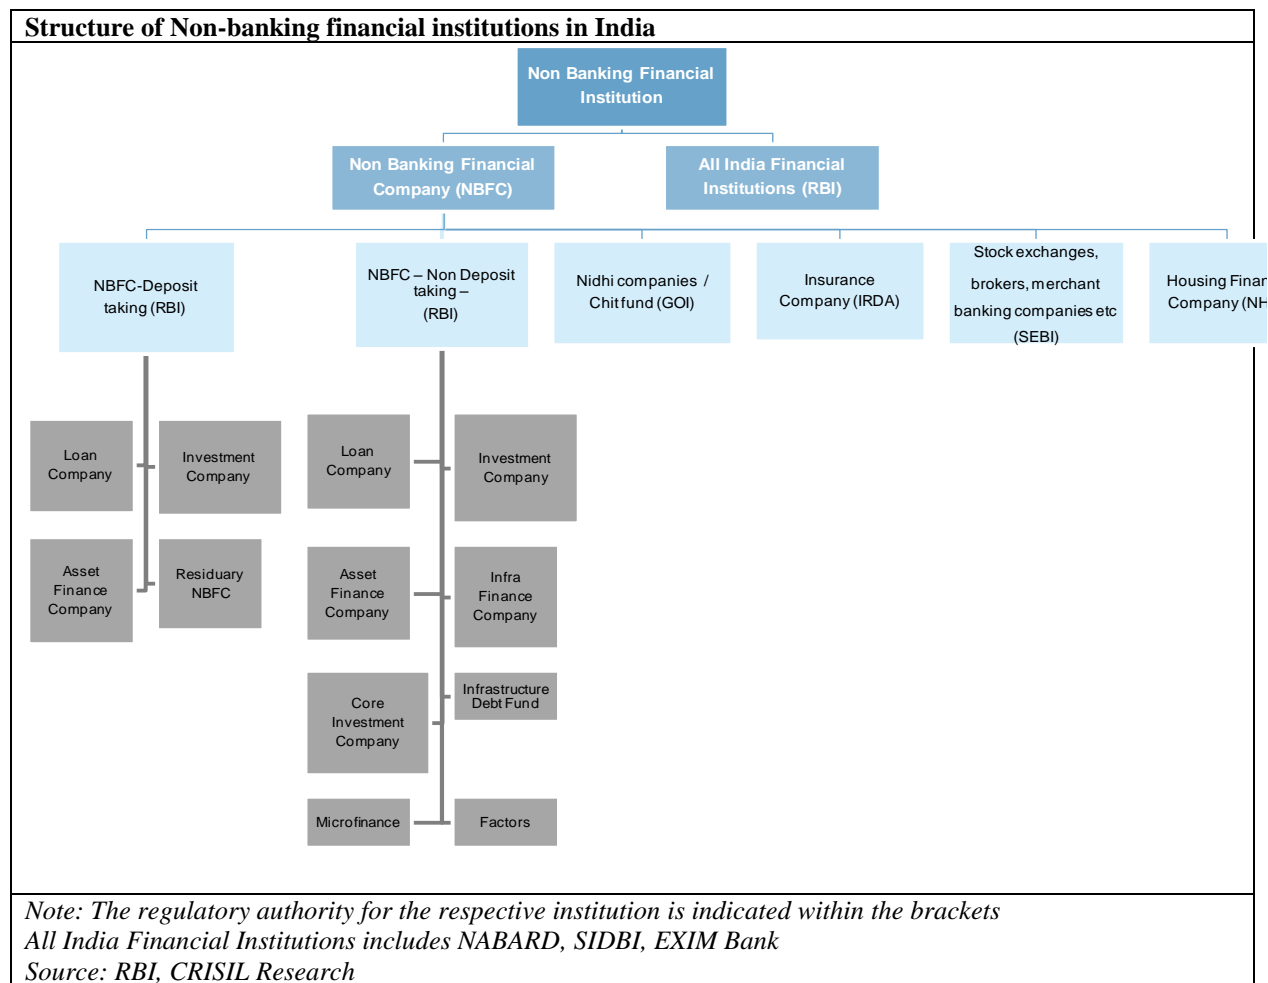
Structure of Non-banking financial institutions in India

Non Banking Financial Institution

Non Banking Financial Company (NBFC)

All India Financial Institutions (RBI)

NBFC-Deposit taking (RBI)

NBFC – Non Deposit taking – (RBI)

Nidhi companies / Chitfund (GOI)

Insurance Company (IRDA)

Stock exchanges, brokers, merchant banking companies etc (SEBI)

Housing Finar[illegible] Company (NH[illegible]

Loan Company

Investment Company

Asset Finance Company

Residuary NBFC

Loan Company

Investment Company

Asset Finance Company

Infra Finance Company

Core Investment Company

Infrastructure Debt Fund

Microfinance

Factors

Note: The regulatory authority for the respective institution is indicated within the brackets
All India Financial Institutions includes NABARD, SIDBI, EXIM Bank
Source: RBI, CRISIL Research